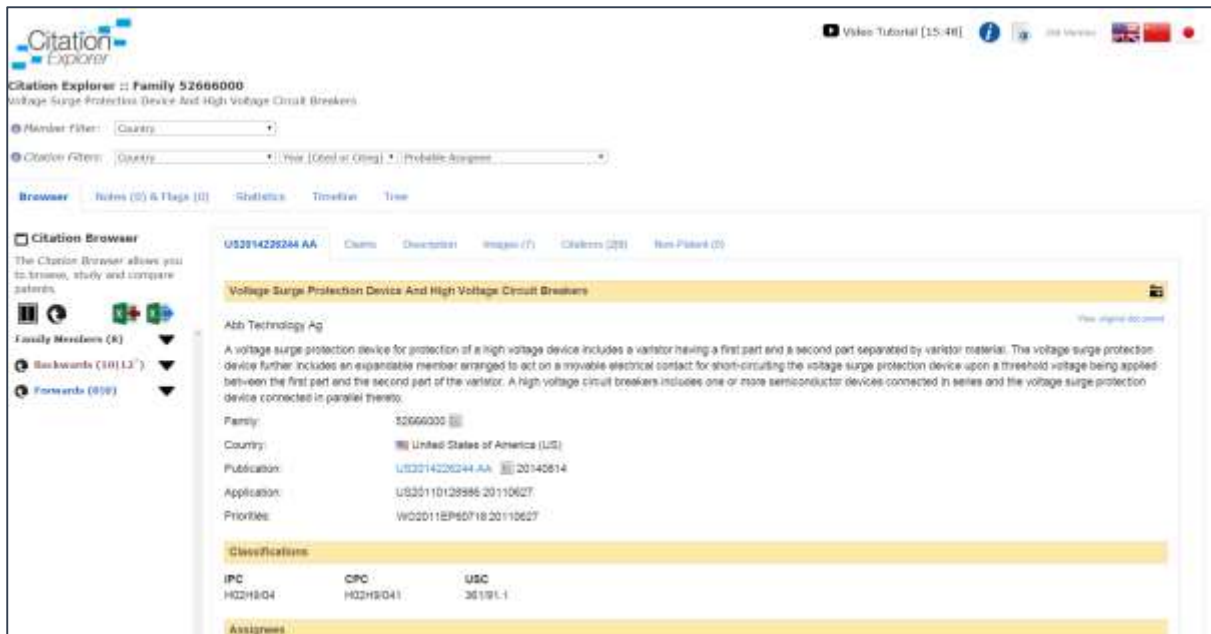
Citation Explorer

Video Tutorial [15:48]

Citation Explorer :: Family 52666000
Voltage Surge Protection Device And High Voltage Circuit Breakers

Member Filter: Country

Citation Filters: Country | Year (Cited or Citing) | Probable Assignee

Browser | Notes (0) & Flags (0) | Statistics | Timeline | Tree

Citation Browser
The Citation Browser allows you to browse, study and compare patents.

Family Members (8)
Backwards (10|12)
Forwards (858)

US2014226244 AA | Claims | Description | Images (7) | Citations (28) | Non-Patent (0)

Voltage Surge Protection Device And High Voltage Circuit Breakers

Abb Technology Ag

View original document

A voltage surge protection device for protection of a high voltage device includes a varistor having a first part and a second part separated by varistor material. The voltage surge protection device further includes an expandable member arranged to act on a movable electrical contact for short-circuiting the voltage surge protection device upon a threshold voltage being applied between the first part and the second part of the varistor. A high voltage circuit breakers includes one or more semiconductor devices connected in series and the voltage surge protection device connected in parallel thereto.

| | |
|---|---|
| Family: | 52666000 |
| Country: | United States of America (US) |
| Publication: | US2014226244 AA 20140814 |
| Application: | US20110128986 20110627 |
| Priorities: | WO2011EP60718 20110627 |

Classifications

| IPC | CPC | USC |
|---|---|---|
| H02H9/04 | H02H9/041 | 361/91.1 |

Assignees